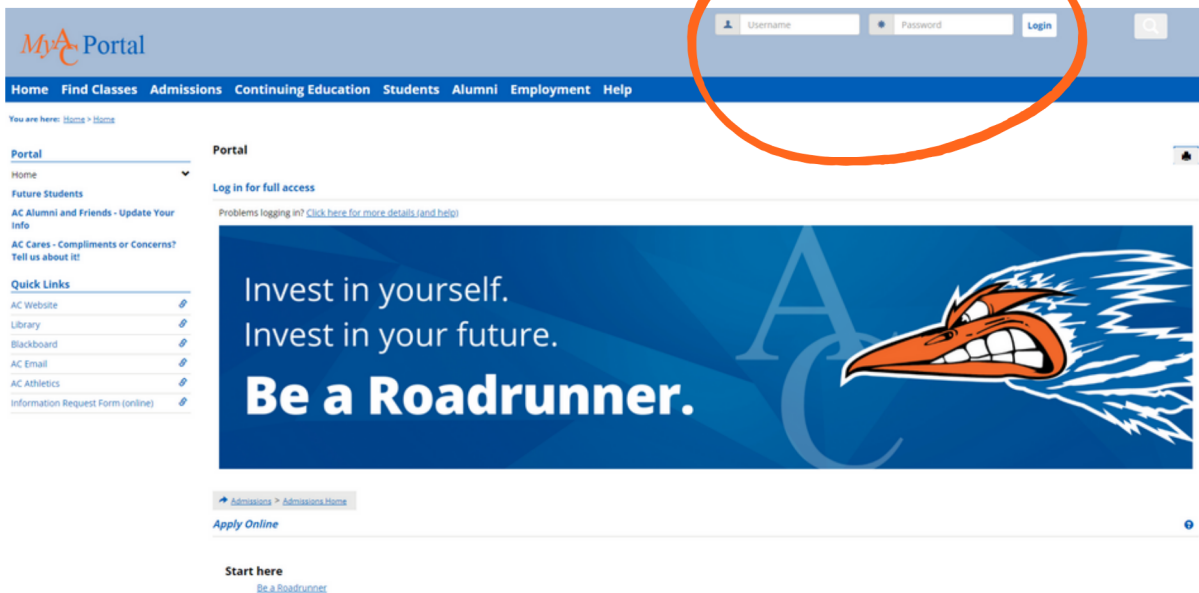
MyAC Portal

Username Password Login

Home Find Classes Admissions Continuing Education Students Alumni Employment Help

You are here: Home > Home

Portal
Home
Future Students
AC Alumni and Friends - Update Your Info
AC Cares - Compliments or Concerns? Tell us about it!

Quick Links
AC Website
Library
Blackboard
AC Email
AC Athletics
Information Request Form (online)

Portal

Log in for full access

Problems logging in? Click here for more details (and help)

Invest in yourself.
Invest in your future.
Be a Roadrunner.

AC

Admissions > Admissions Home

Apply Online

Start here
Be a Roadrunner